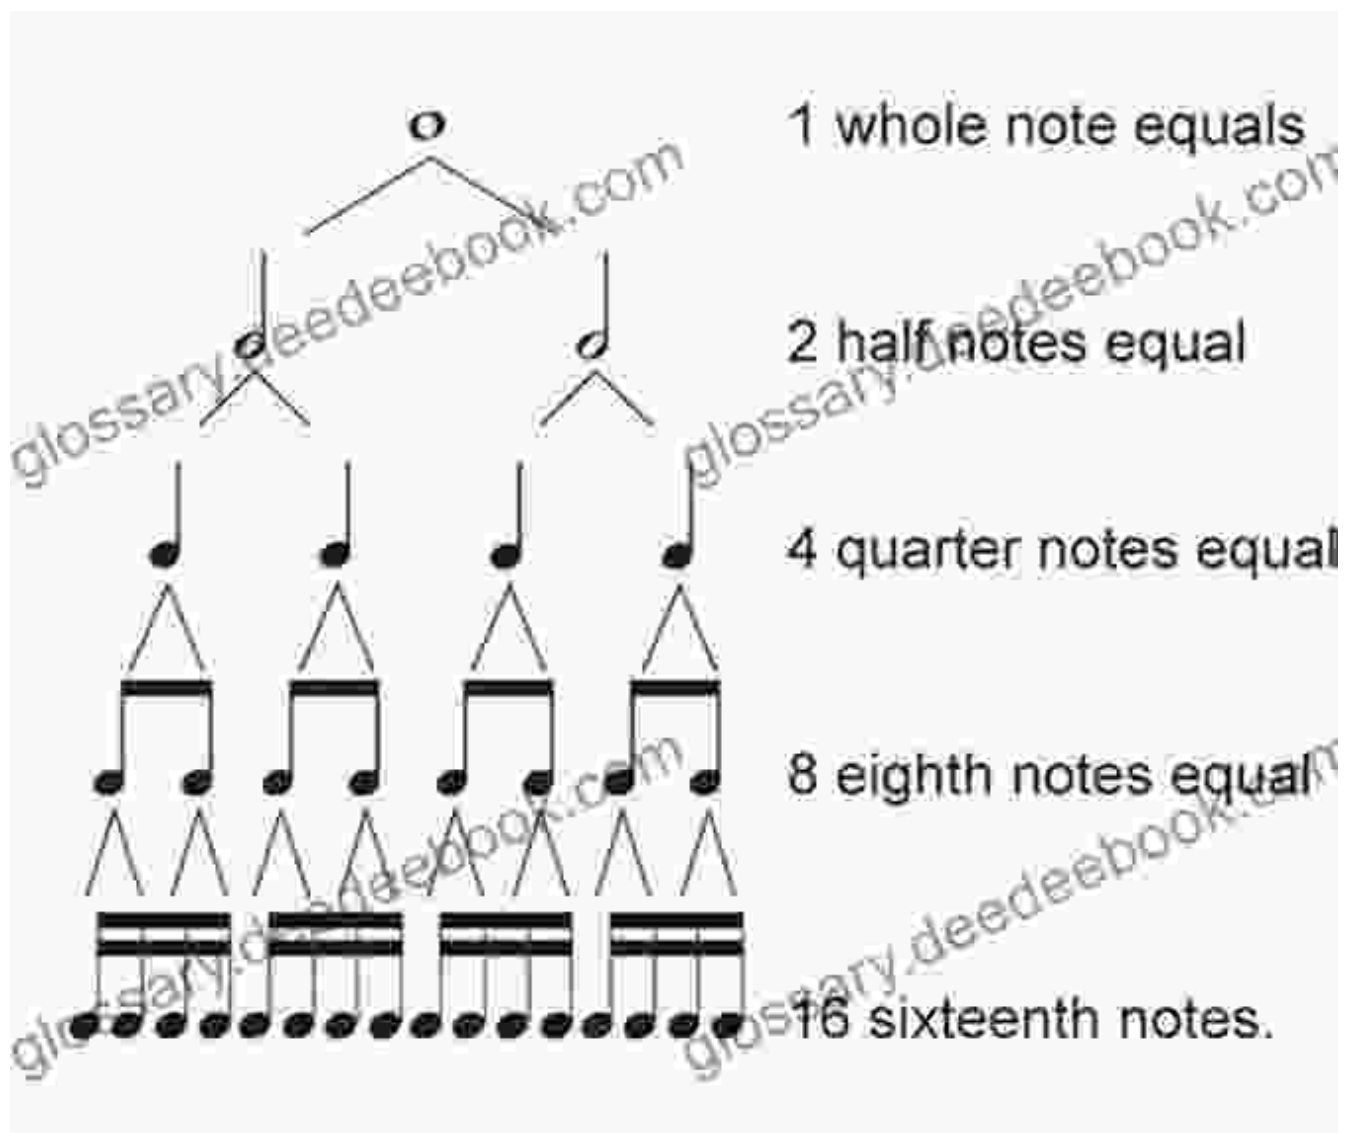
1 whole note equals

2 half notes equal

4 quarter notes equal

8 eighth notes equal

16 sixteenth notes.

glossary.deedeebook.com

glossary.deedeebook.com

glossary.deedeebook.com

glossary.deedeebook.com